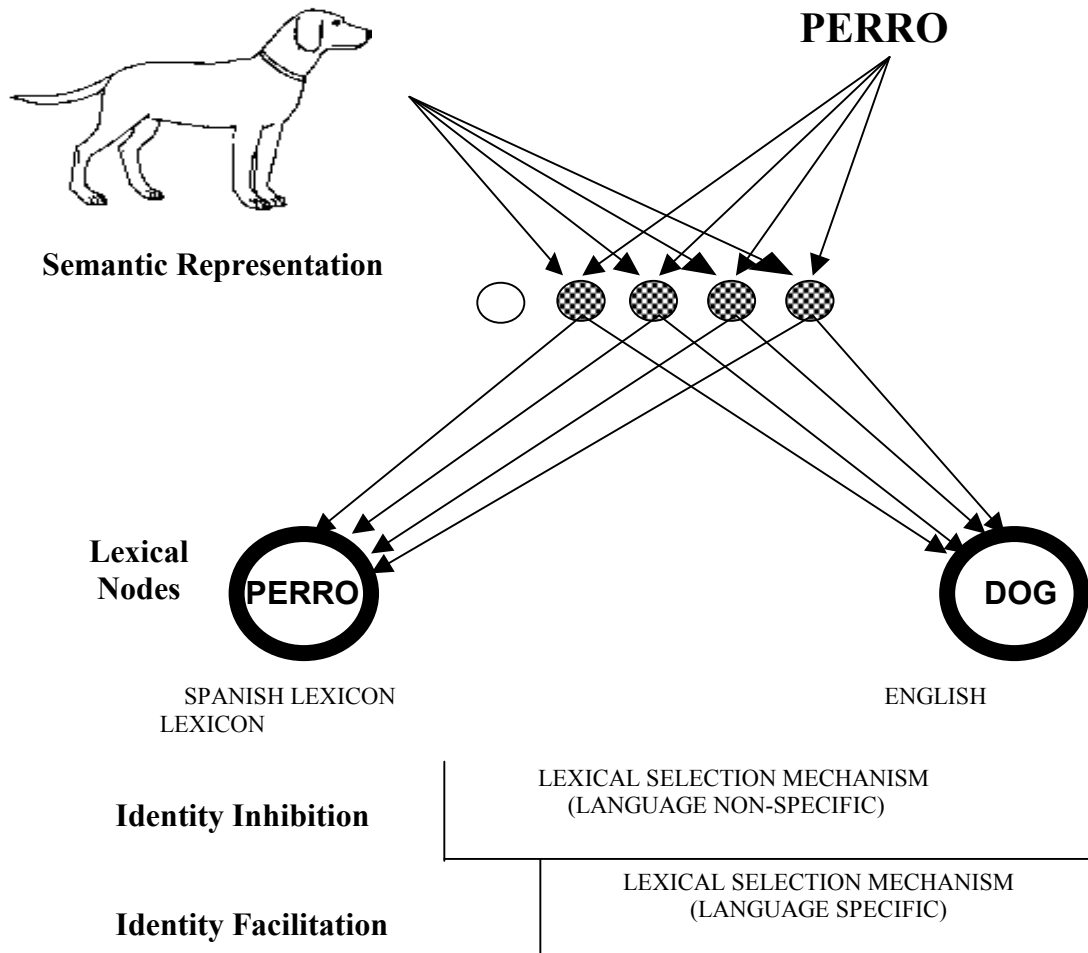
PERRO

Semantic Representation

Lexical Nodes

PERRO

DOG

SPANISH LEXICON

ENGLISH

LEXICON

Identity Inhibition

LEXICAL SELECTION MECHANISM (LANGUAGE NON-SPECIFIC)

Identity Facilitation

LEXICAL SELECTION MECHANISM (LANGUAGE SPECIFIC)